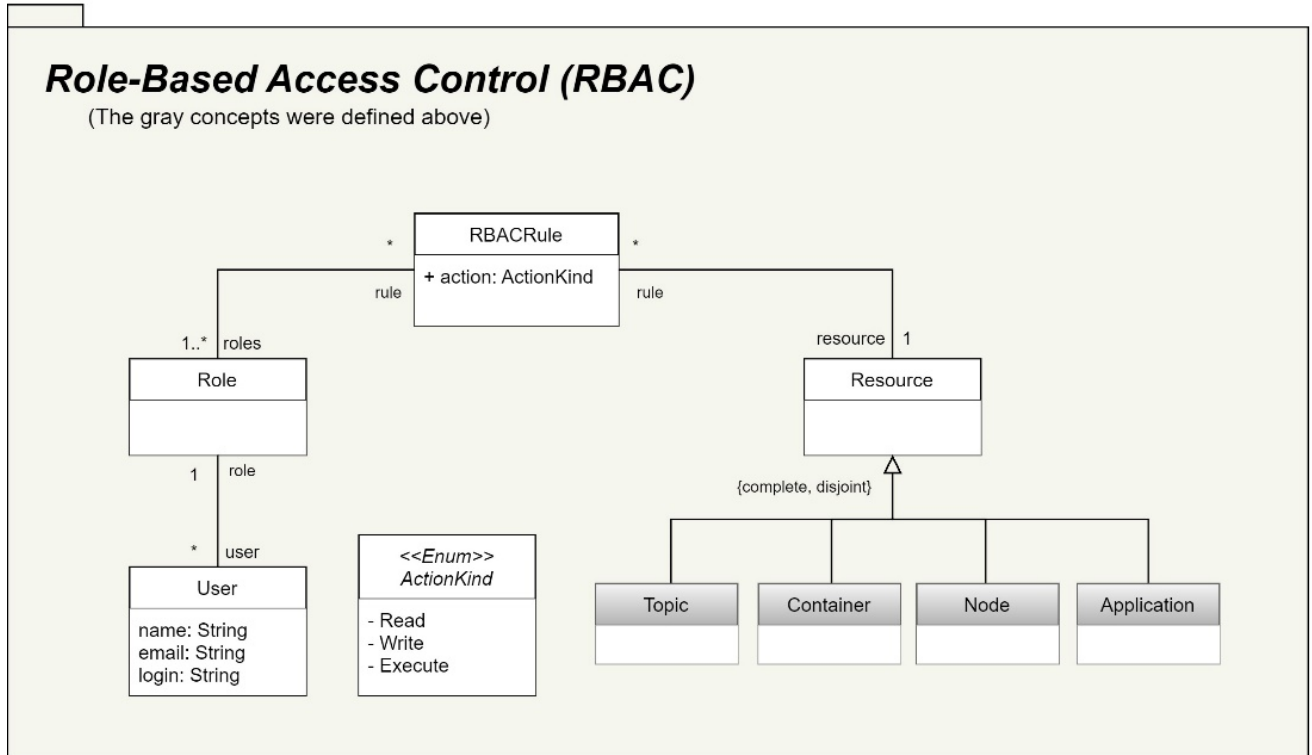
Role-Based Access Control (RBAC)
(The gray concepts were defined above)

*
RBACRule
*
+ action: ActionKind
rule
rule

1..* roles
Role

resource 1
Resource

1 role

{complete, disjoint}

* user
User
name: String
email: String
login: String

<<Enum>>
ActionKind
- Read
- Write
- Execute

Topic
Container
Node
Application